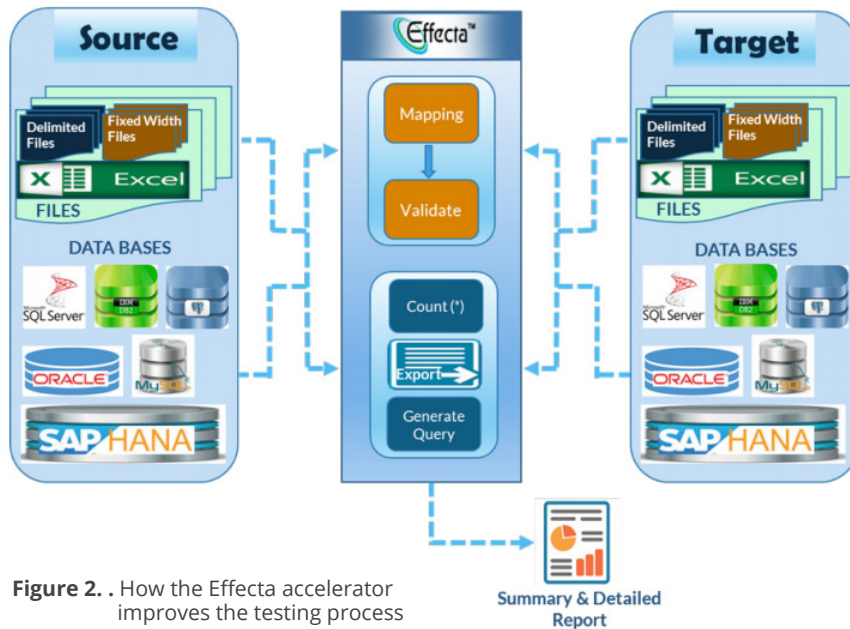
Source

Delimited Files

Fixed Width Files

Excel

FILES

DATA BASES

Microsoft SQL Server

IBM DB2

ORACLE

MySQL

SAP HANA

Effecta™

Mapping

Validate

Count (*)

Export

Generate Query

Target

Delimited Files

Fixed Width Files

Excel

FILES

DATA BASES

Microsoft SQL Server

IBM DB2

ORACLE

MySQL

SAP HANA

Summary & Detailed Report

**Figure 2. .** How the Effecta accelerator improves the testing process